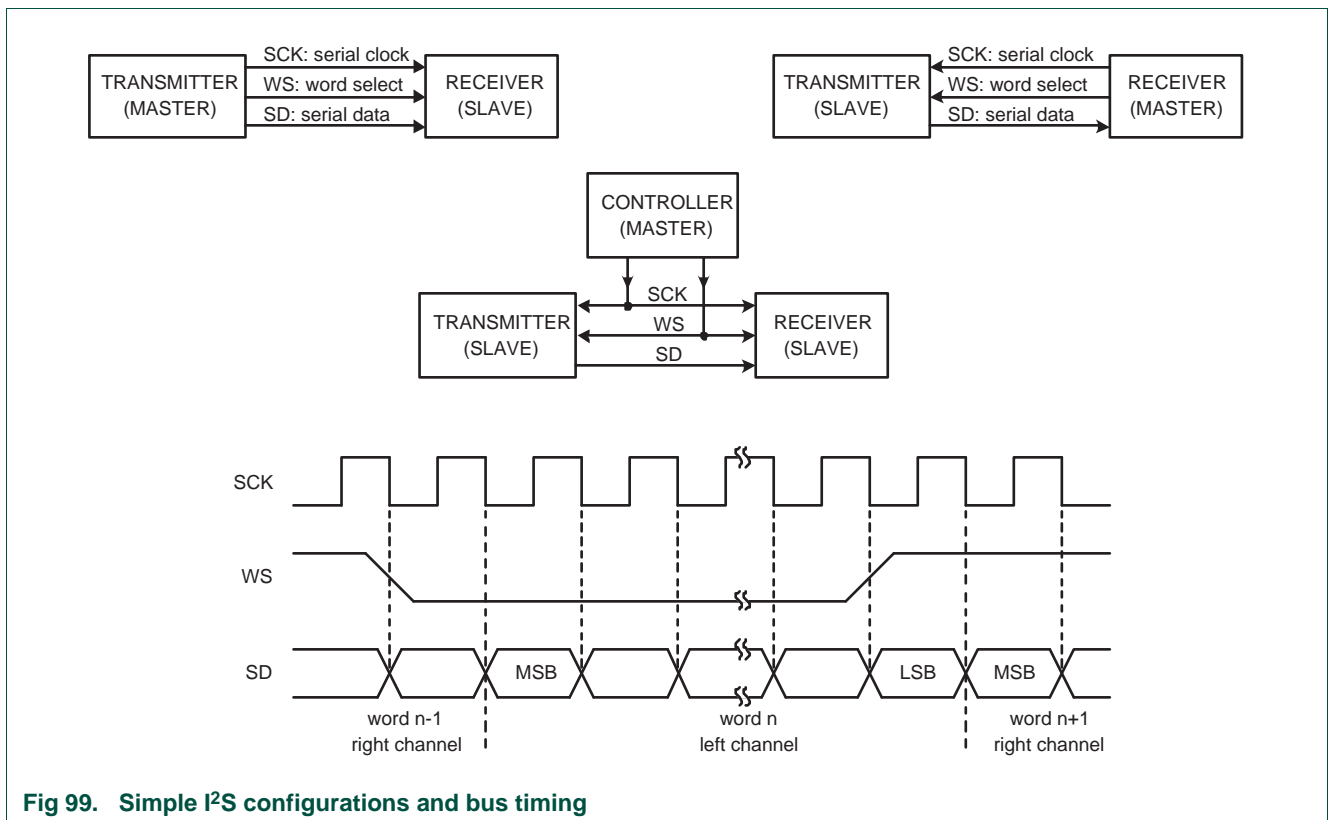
TRANSMITTER (MASTER)

SCK: serial clock
WS: word select
SD: serial data

RECEIVER (SLAVE)

TRANSMITTER (SLAVE)

SCK: serial clock
WS: word select
SD: serial data

RECEIVER (MASTER)

CONTROLLER (MASTER)

TRANSMITTER (SLAVE)

SCK
WS
SD

RECEIVER (SLAVE)

SCK

WS

SD

MSB

LSB

MSB

word n-1
right channel

word n
left channel

word n+1
right channel

Fig 99. Simple $I^2S$ configurations and bus timing